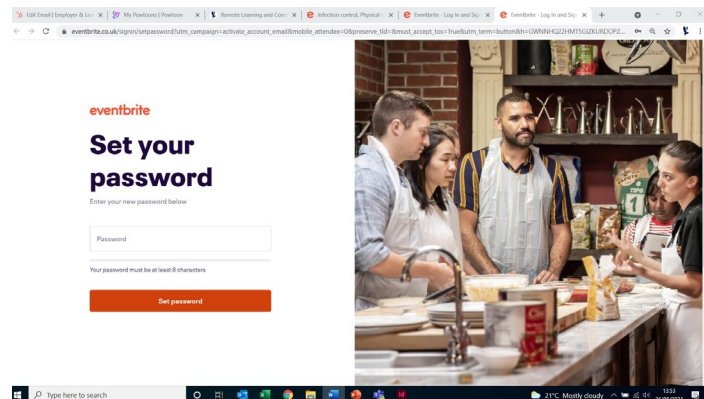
Edit Email | Employer & Le ×
My Powtoons | Powtoon ×
Remote Learning and Cor ×
Infection control, Physical ×
Eventbrite - Log In and Sig ×
Eventbrite - Log In and Sig ×
+

eventbrite.co.uk/signin/setpassword?utm_campaign=activate_account_email&mobile_attendee=0&preserve_tld=&must_accept_tos=True&utm_term=button&h=GWNNHQ22HMT5GIZKURDOFZ...

eventbrite

Set your password

Enter your new password below

Password

Your password must be at least 8 characters

Set password

Type here to search

21°C Mostly cloudy

12:53